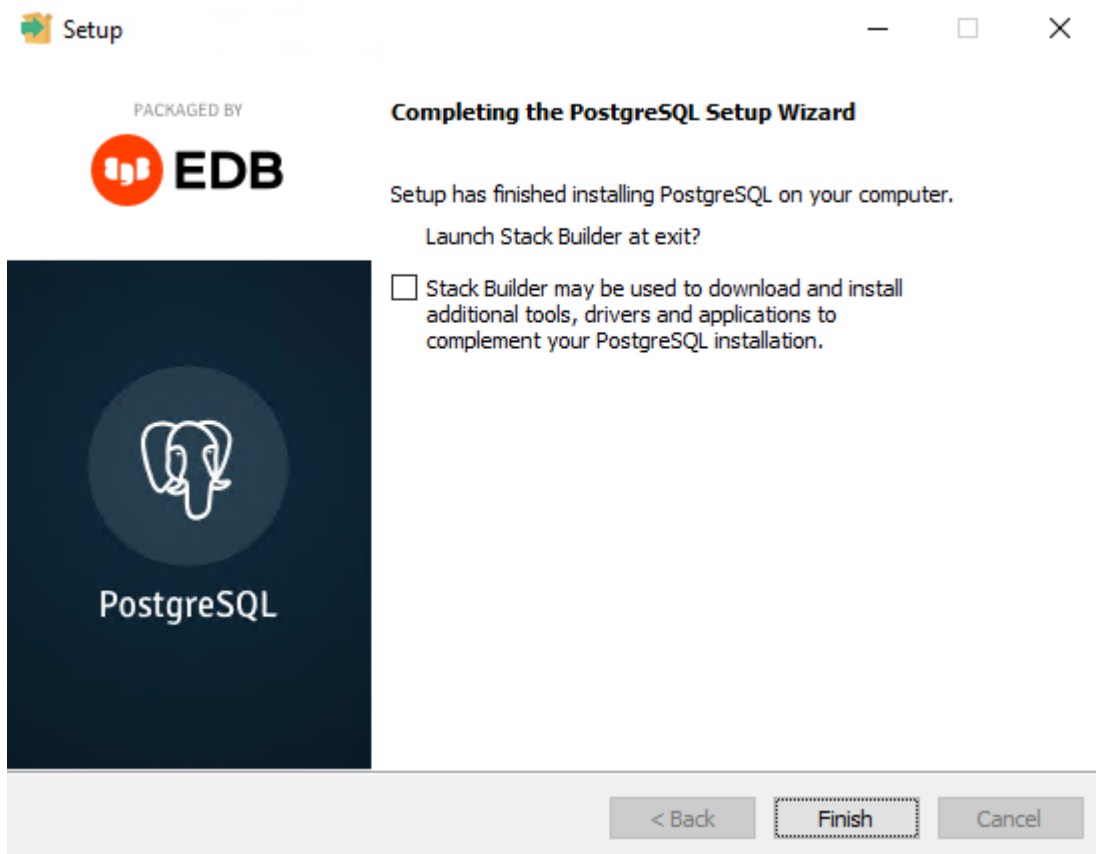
Setup

PACKAGED BY

EDB

PostgreSQL

Completing the PostgreSQL Setup Wizard

Setup has finished installing PostgreSQL on your computer.

Launch Stack Builder at exit?

Stack Builder may be used to download and install additional tools, drivers and applications to complement your PostgreSQL installation.

< Back

Finish

Cancel